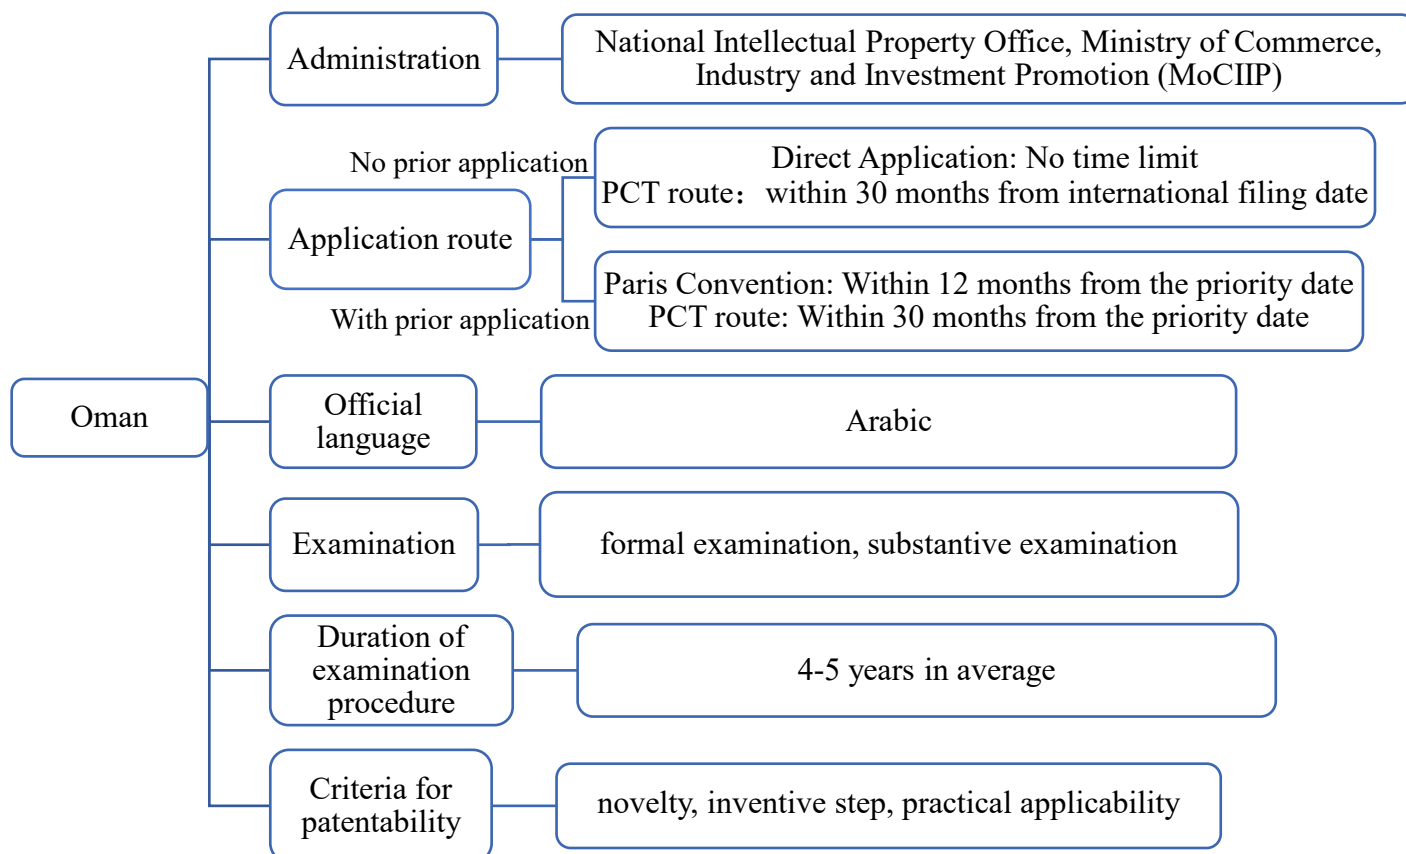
Oman

Administration

National Intellectual Property Office, Ministry of Commerce, Industry and Investment Promotion (MoCIIP)

Application route

No prior application

Direct Application: No time limit
PCT route： within 30 months from international filing date

With prior application

Paris Convention: Within 12 months from the priority date
PCT route: Within 30 months from the priority date

Official language

Arabic

Examination

formal examination, substantive examination

Duration of examination procedure

4-5 years in average

Criteria for patentability

novelty, inventive step, practical applicability